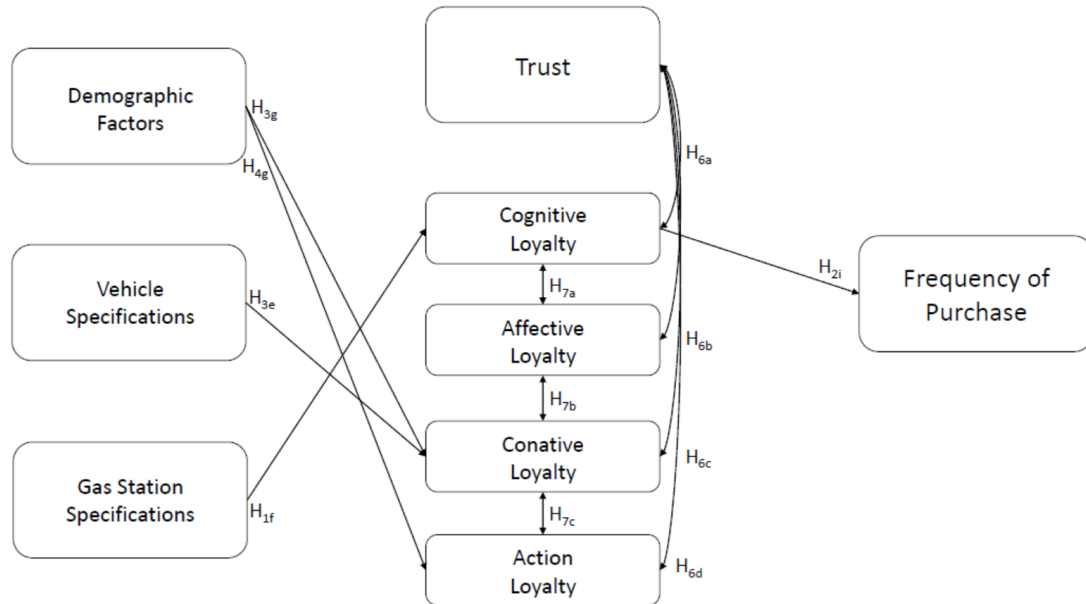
Demographic Factors

Vehicle Specifications

Gas Station Specifications

$H_{3g}$

$H_{4g}$

$H_{3e}$

$H_{1f}$

Trust

$H_{6a}$

Cognitive Loyalty

$H_{7a}$

Affective Loyalty

$H_{6b}$

$H_{7b}$

Conative Loyalty

$H_{6c}$

$H_{7c}$

Action Loyalty

$H_{6d}$

$H_{2i}$

Frequency of Purchase